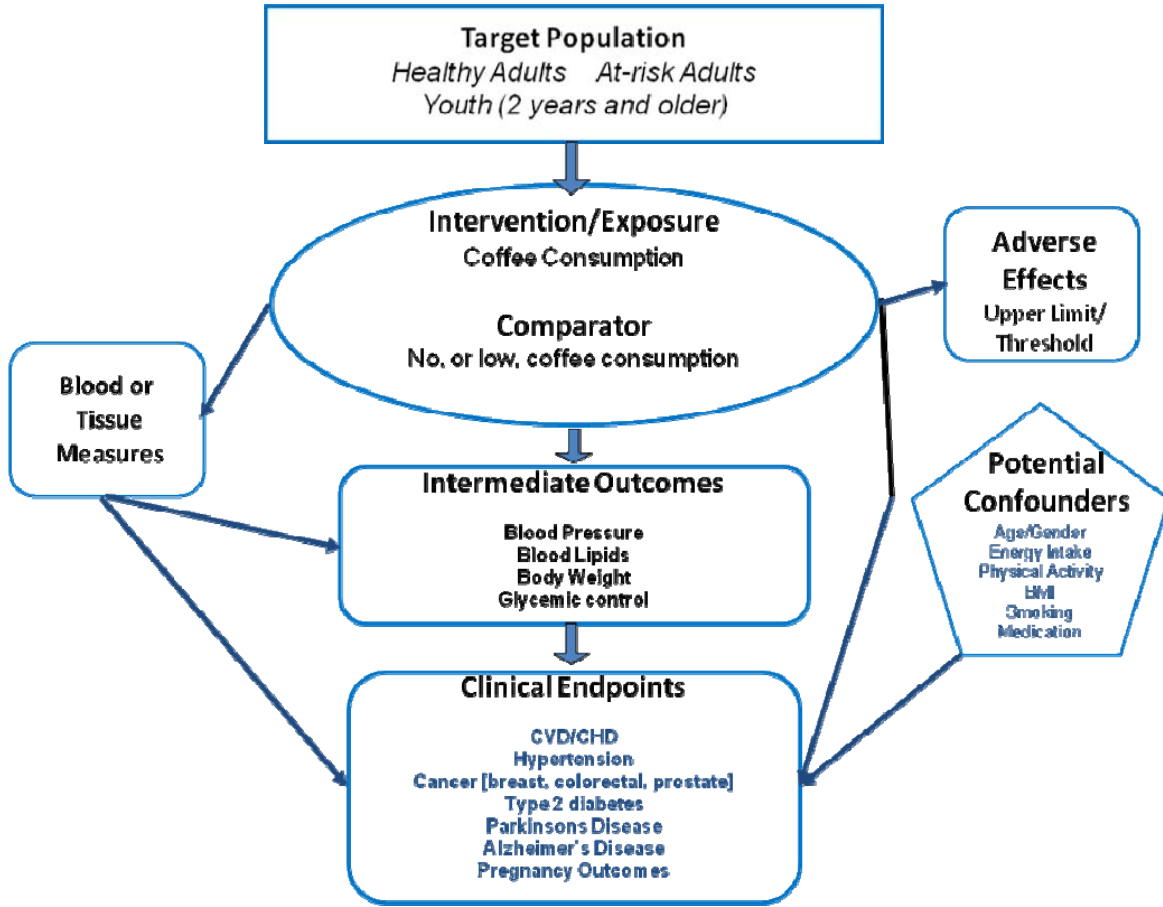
Target Population
Healthy Adults At-risk Adults
Youth (2 years and older)

Intervention/Exposure
Coffee Consumption

Comparator
No, or low, coffee consumption

Adverse Effects
Upper Limit/ Threshold

Blood or Tissue Measures

Intermediate Outcomes
Blood Pressure
Blood Lipids
Body Weight
Glycemic control

Potential Confounders
Age/Gender
Energy Intake
Physical Activity
BMI
Smoking
Medication

Clinical Endpoints
CVD/CHD
Hypertension
Cancer [breast, colorectal, prostate]
Type 2 diabetes
Parkinsons Disease
Alzheimer's Disease
Pregnancy Outcomes